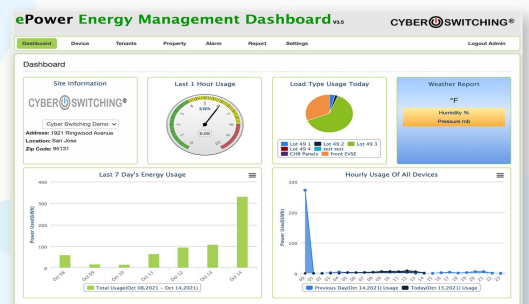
ePower Energy Management Dashboard v3.5

CYBER SWITCHING®

Dashboard Device Tenants Property Alarm Report Settings Logout Admin

Dashboard

Site information

CYBER SWITCHING®

Cyber Switching Demo

Address: 1921 Ringwood Avenue
Location: San Jose
Zip Code: 95131

Last 1 Hour Usage

kWh

0.26

Load Type Usage Today

Lot 49 1
Lot 49 2
Lot 49 3
Lot 49 4
test test
CHR Panels
From EVSE

Weather Report

°F

Humidity %

Pressure mb

Last 7 Day's Energy Usage

400
300
200
100
0

Power Used(kWh)

Oct 08 Oct 09 Oct 10 Oct 11 Oct 12 Oct 13 Oct 14

Total Usage(Oct 08,2021 - Oct 14,2021)

Hourly Usage Of All Devices

300
200
100
0

Power Used(kWh)

Previous Day(Oct 14,2021) Usage Today(Oct 15,2021) Usage